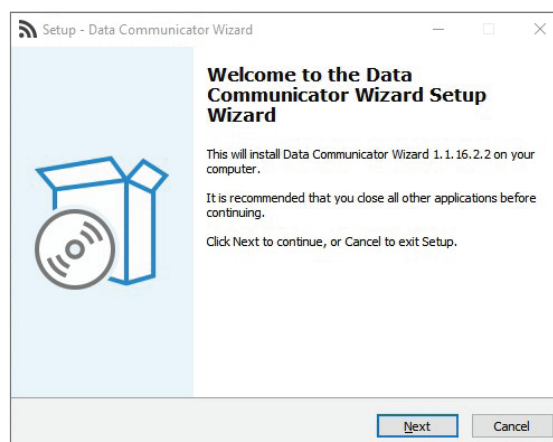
Setup - Data Communicator Wizard

Welcome to the Data Communicator Wizard Setup Wizard

This will install Data Communicator Wizard 1.1.16.2.2 on your computer.

It is recommended that you close all other applications before continuing.

Click Next to continue, or Cancel to exit Setup.

Next

Cancel